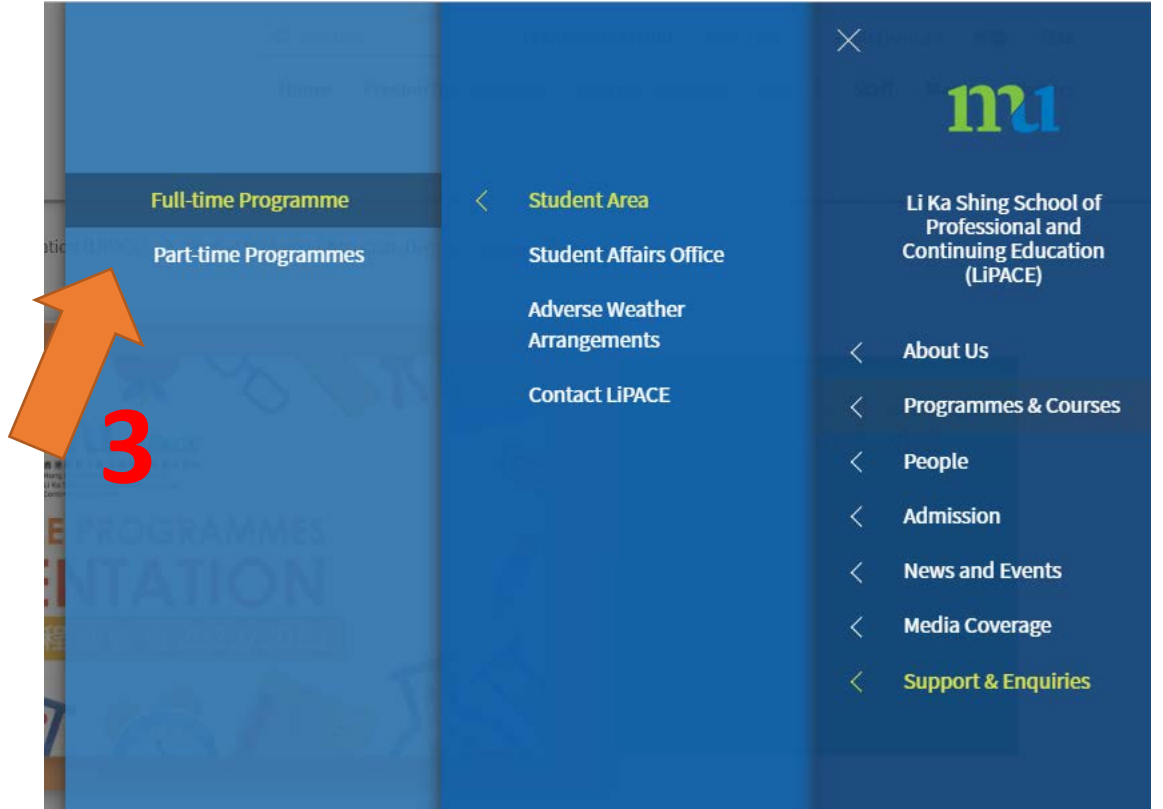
mu

Li Ka Shing School of Professional and Continuing Education (LiPACE)

About Us
Programmes & Courses
People
Admission
News and Events
Media Coverage
Support & Enquiries

Student Area
Student Affairs Office
Adverse Weather Arrangements
Contact LiPACE

Full-time Programme
Part-time Programmes

3

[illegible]PROGRAMMES
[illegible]NTATION